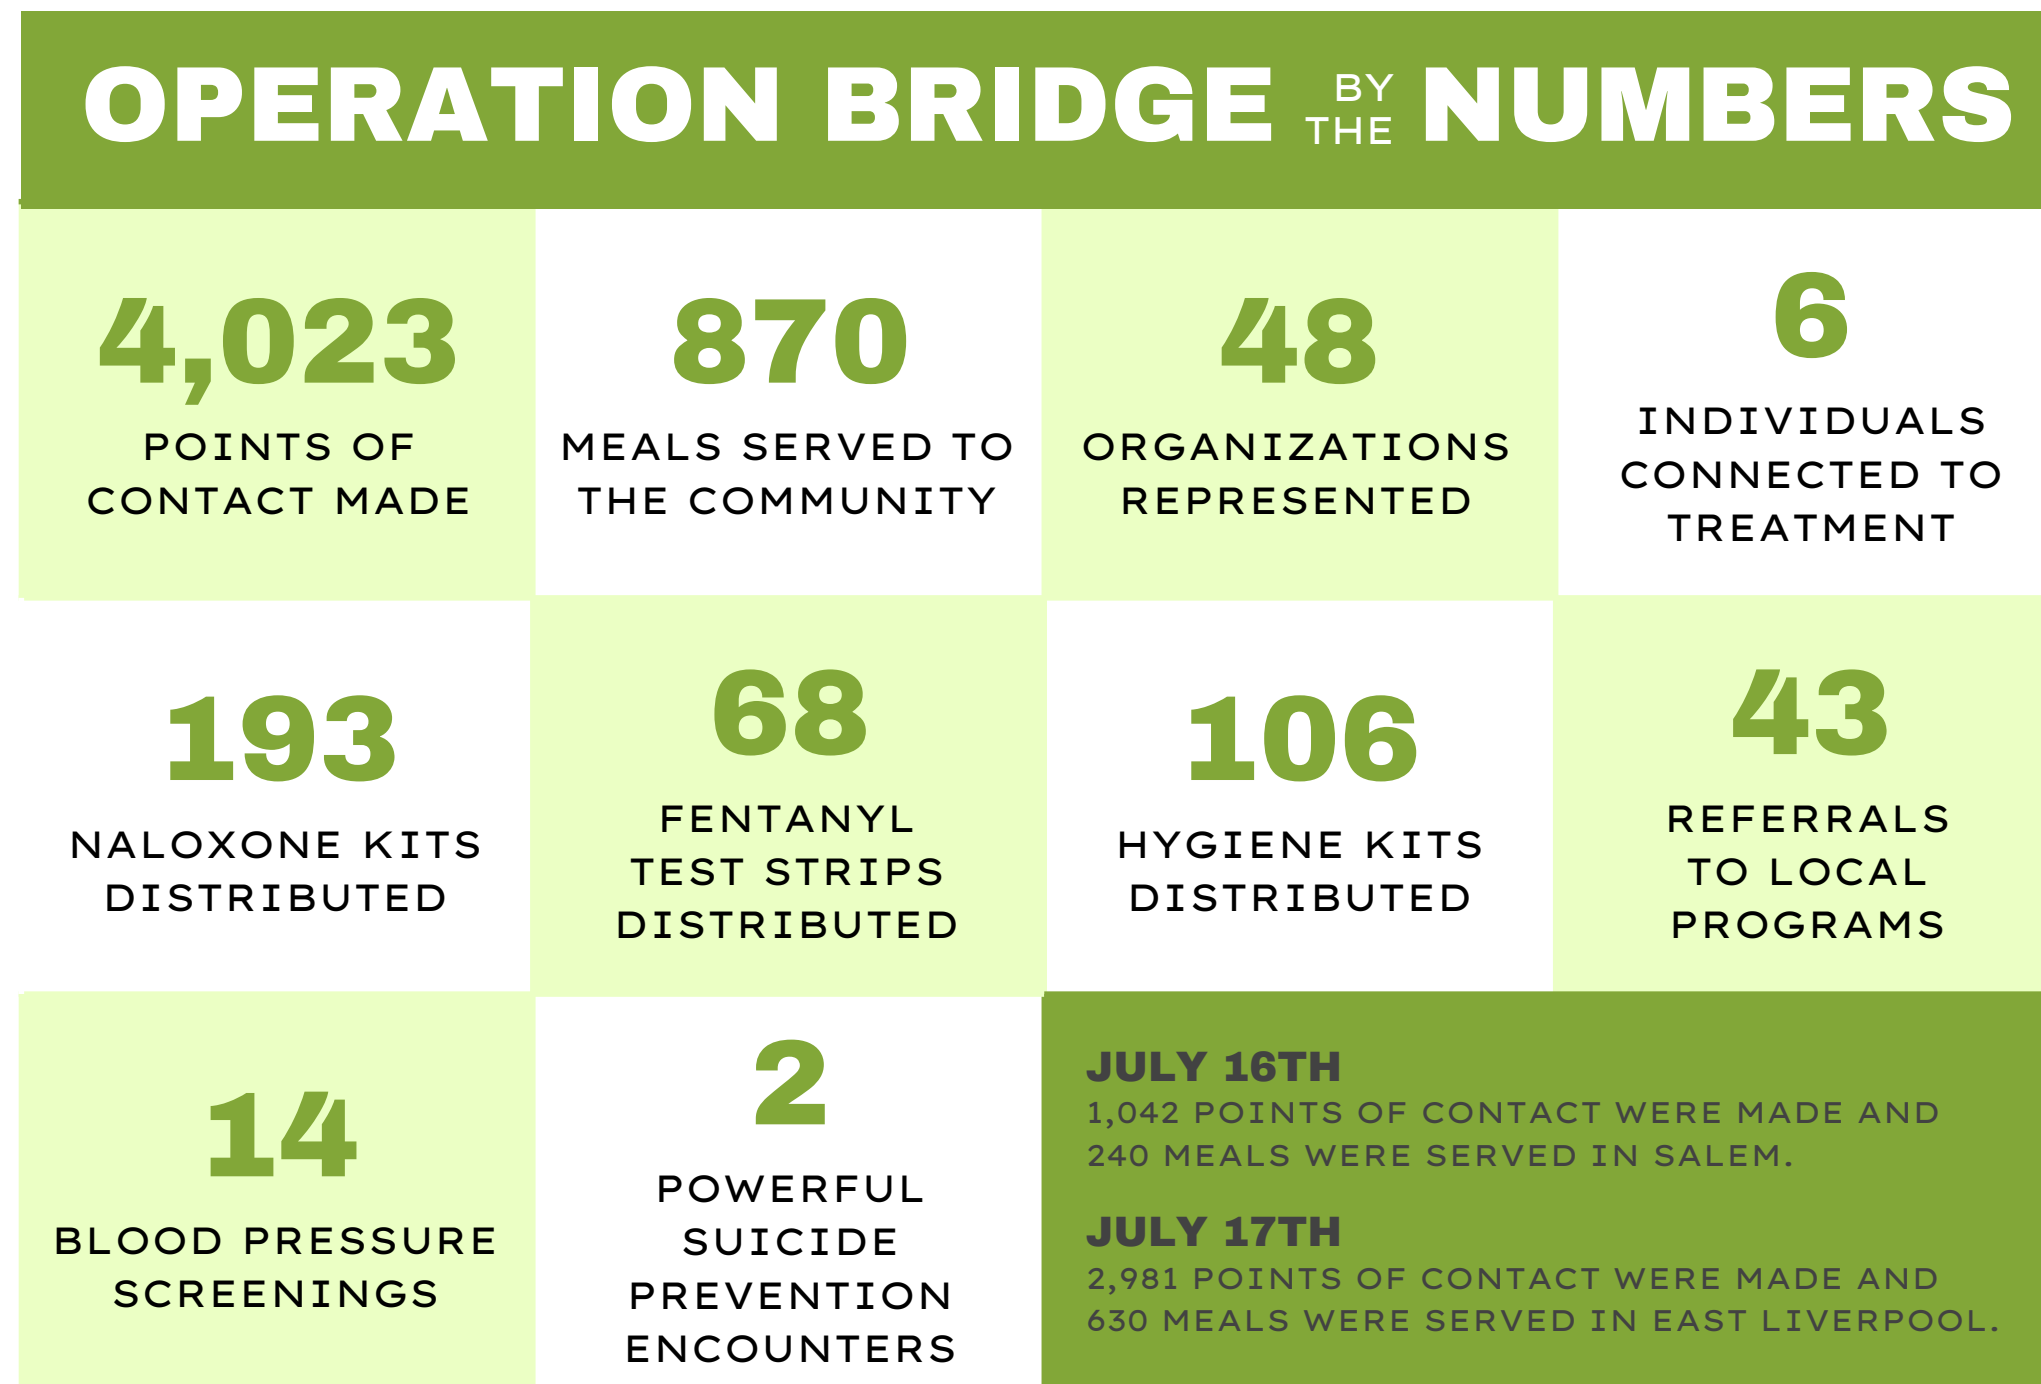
OPERATION BRIDGE BY THE NUMBERS

4,023
POINTS OF CONTACT MADE

870
MEALS SERVED TO THE COMMUNITY

48
ORGANIZATIONS REPRESENTED

6
INDIVIDUALS CONNECTED TO TREATMENT

193
NALOXONE KITS DISTRIBUTED

68
FENTANYL TEST STRIPS DISTRIBUTED

106
HYGIENE KITS DISTRIBUTED

43
REFERRALS TO LOCAL PROGRAMS

14
BLOOD PRESSURE SCREENINGS

2
POWERFUL SUICIDE PREVENTION ENCOUNTERS

JULY 16TH
1,042 POINTS OF CONTACT WERE MADE AND 240 MEALS WERE SERVED IN SALEM.

JULY 17TH
2,981 POINTS OF CONTACT WERE MADE AND 630 MEALS WERE SERVED IN EAST LIVERPOOL.